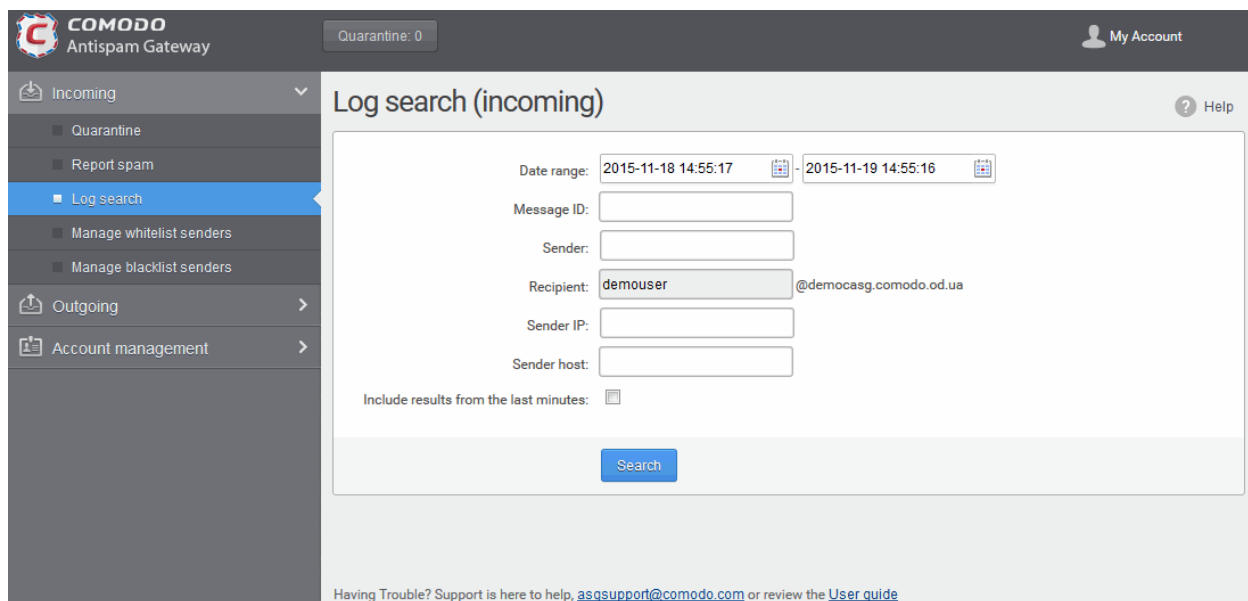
COMODO
Antispam Gateway

Quarantine: 0

My Account

Incoming
Quarantine
Report spam
Log search
Manage whitelist senders
Manage blacklist senders
Outgoing
Account management

Log search (incoming)

Help

Date range: 2015-11-18 14:55:17 - 2015-11-19 14:55:16
Message ID:
Sender:
Recipient: demouser @democasg.comodo.od.ua
Sender IP:
Sender host:
Include results from the last minutes:

Search

Having Trouble? Support is here to help, asgsupport@comodo.com or review the User guide